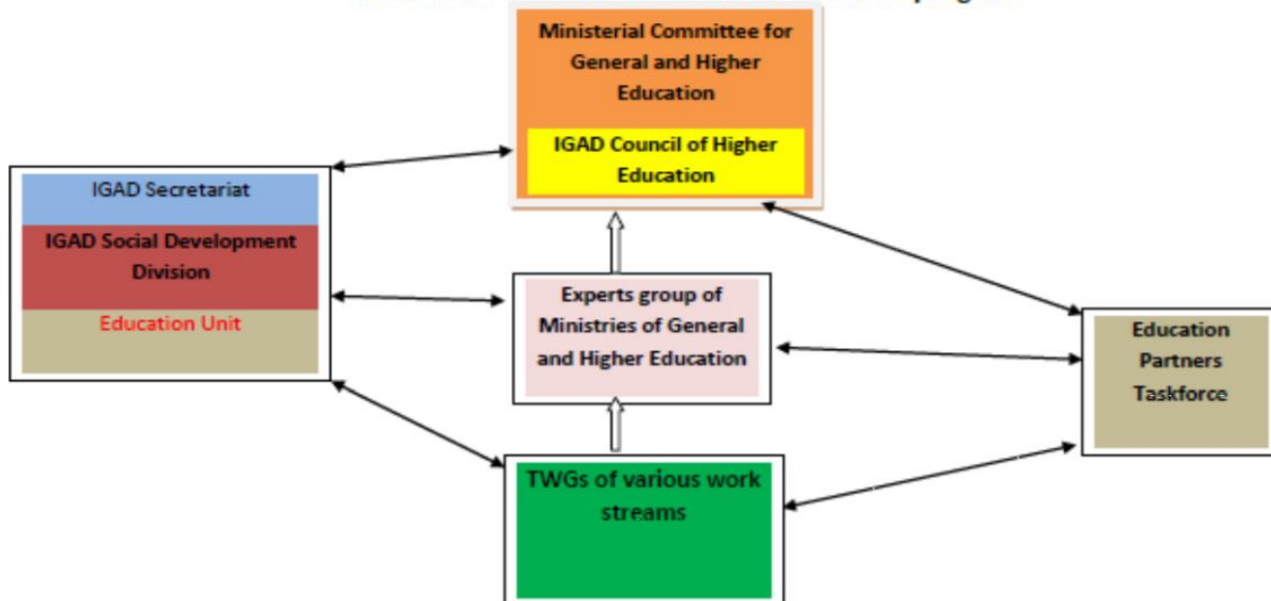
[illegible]

Ministerial Committee for General and Higher Education

IGAD Council of Higher Education

IGAD Secretariat

IGAD Social Development Division

Education Unit

Experts group of Ministries of General and Higher Education

Education Partners Taskforce

TWGs of various work streams